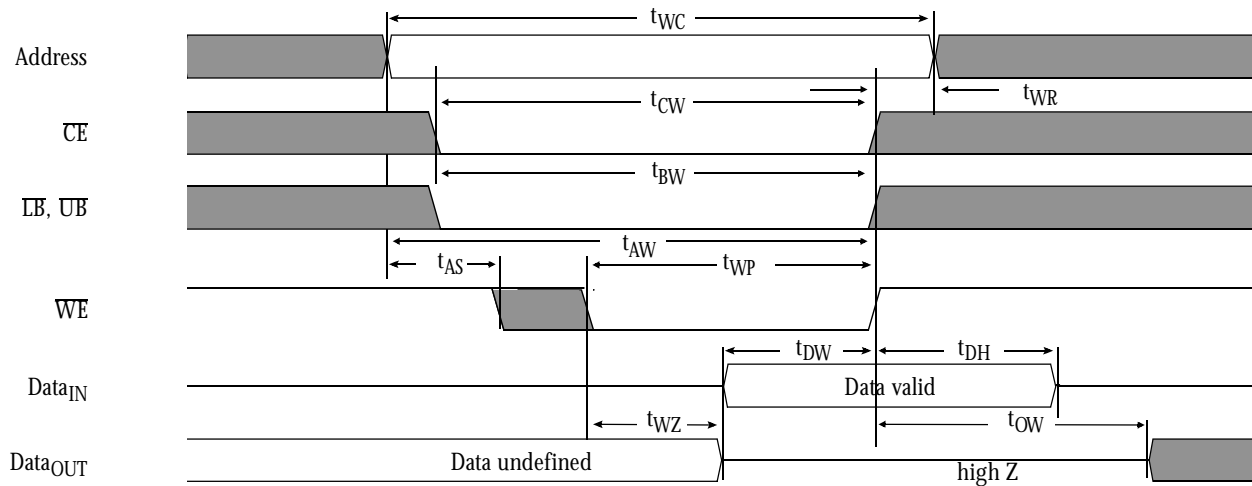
$t_{WC}$

Address

$t_{CW}$

$t_{WR}$

$\overline{CE}$

$t_{BW}$

$\overline{LB}$, $\overline{UB}$

$t_{AW}$

$t_{AS}$

$t_{WP}$

$\overline{WE}$

$t_{DW}$

$t_{DH}$

$Data_{IN}$

Data valid

$t_{WZ}$

$t_{OW}$

$Data_{OUT}$

Data undefined

high Z